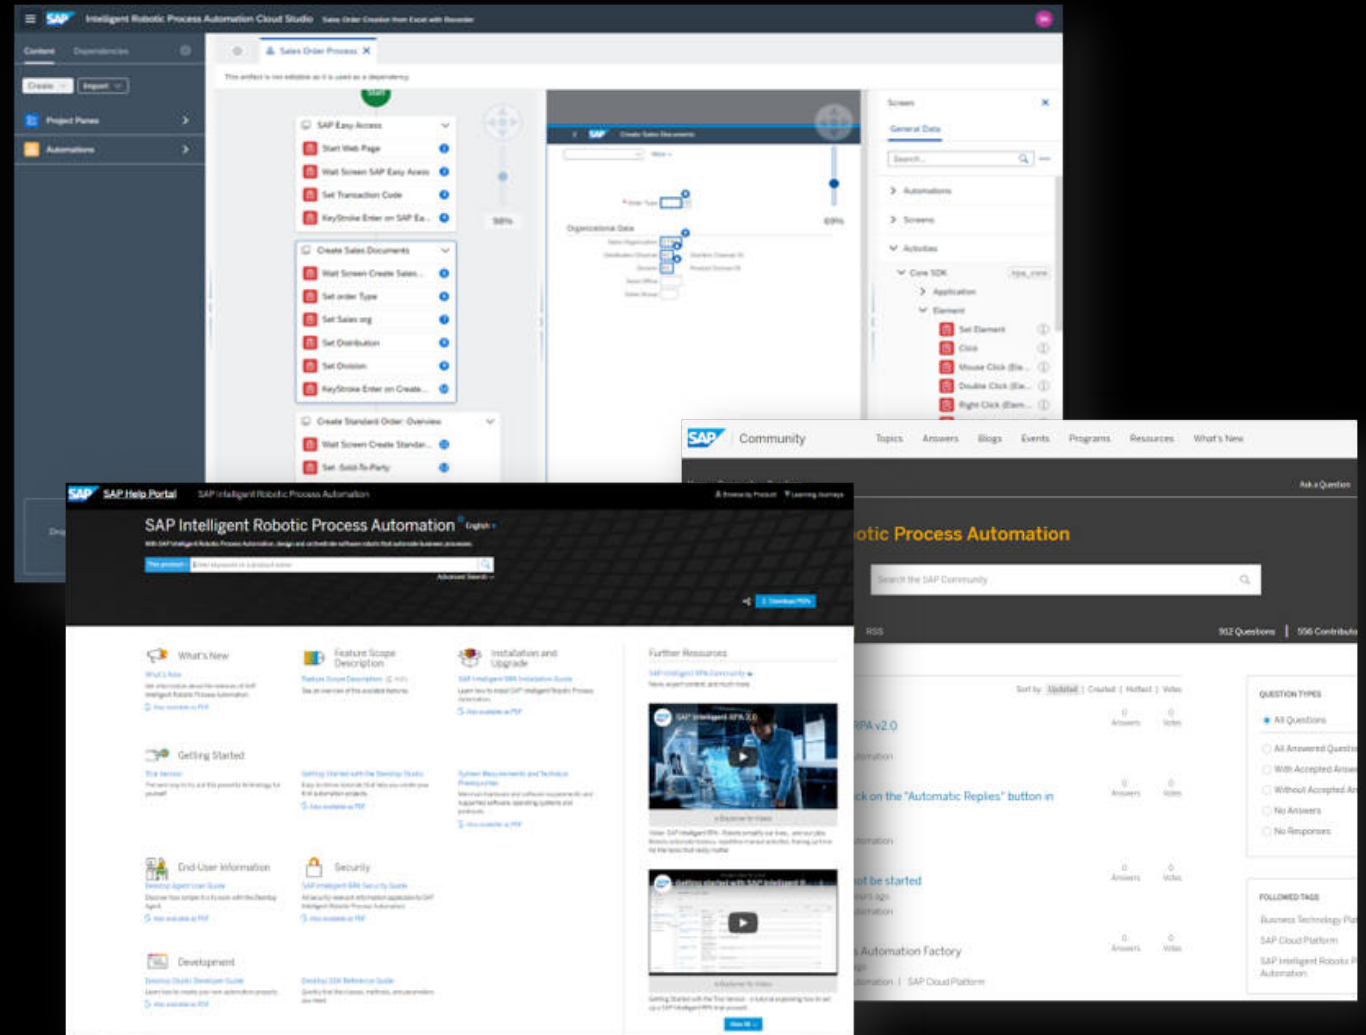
SAP Intelligent Robotic Process Automation Cloud Studio Sales Order Creation from Excel with Recorder

Content Dependencies

Create Import

Project Panes

Automations

Sales Order Process

This artifact is not editable as it is used as a dependency

Start

SAP Easy Access

Start Web Page

Wait Screen SAP Easy Access

Set Transaction Code

KeyStroke Enter on SAP Ea...

Create Sales Documents

Wait Screen Create Sales...

Set order Type

Set Sales org

Set Distribution

Set Division

KeyStroke Enter on Create...

Create Standard Order: Overview

Wait Screen Create Standar...

Set Sold-To-Party

58%

Create Sales Documents

Organizational Data

69%

Screen

General Data

Search...

Automations

Screens

Activities

Core SDK

Application

Element

Set Element

Click

Mouse Click (Ele...

Double Click (Ele...

Right Click (Elem...

SAP Community

Topics Answers Blogs Events Programs Resources What's New

Ask a Question

otic Process Automation

Search the SAP Community

RSS

912 Questions | 556 Contributo

Sort by: Updated | Created | Hottest | Votes

RPA v2.0

ck on the "Automatic Replies" button in

ot be started

Automation Factory

SAP Cloud Platform

Answers Votes

QUESTION TYPES

All Questions

All Answered Questio

With Accepted Answ

Without Accepted Ar

No Answers

No Responses

FOLLOWED TAGS

Business Technology Pla

SAP Cloud Platform

SAP Intelligent Robotic P Automation

SAP Help Portal SAP Intelligent Robotic Process Automation

SAP Intelligent Robotic Process Automation English

This product

Advanced Search

What's New

Feature Scope Description

Installation and Upgrade

Further Resources

Getting Started

End-User Information

Security

Development

SAP Intelligent RPA 2.0

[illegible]